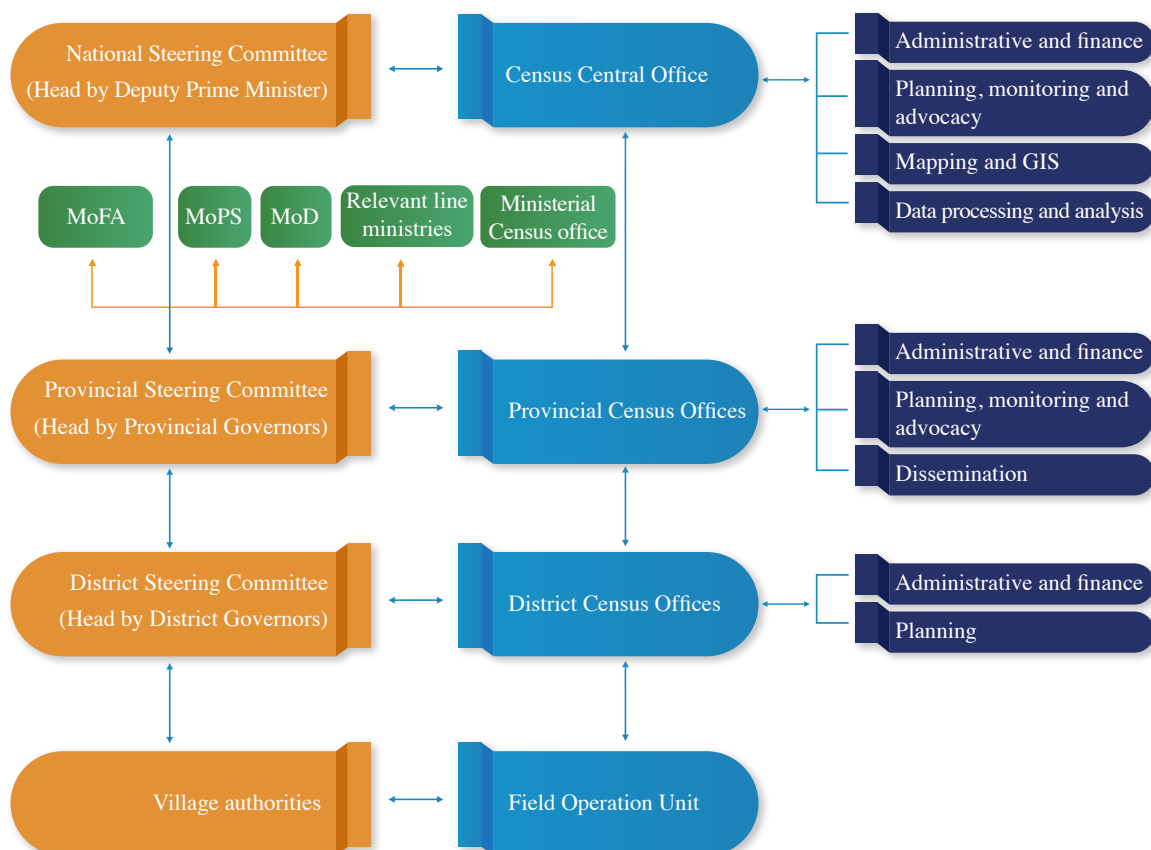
National Steering Committee
(Head by Deputy Prime Minister)

Census Central Office

Administrative and finance

Planning, monitoring and advocacy

Mapping and GIS

Data processing and analysis

MoFA

MoPS

MoD

Relevant line ministries

Ministerial Census office

Provincial Steering Committee
(Head by Provincial Governors)

Provincial Census Offices

Administrative and finance

Planning, monitoring and advocacy

Dissemination

District Steering Committee
(Head by District Governors)

District Census Offices

Administrative and finance

Planning

Village authorities

Field Operation Unit